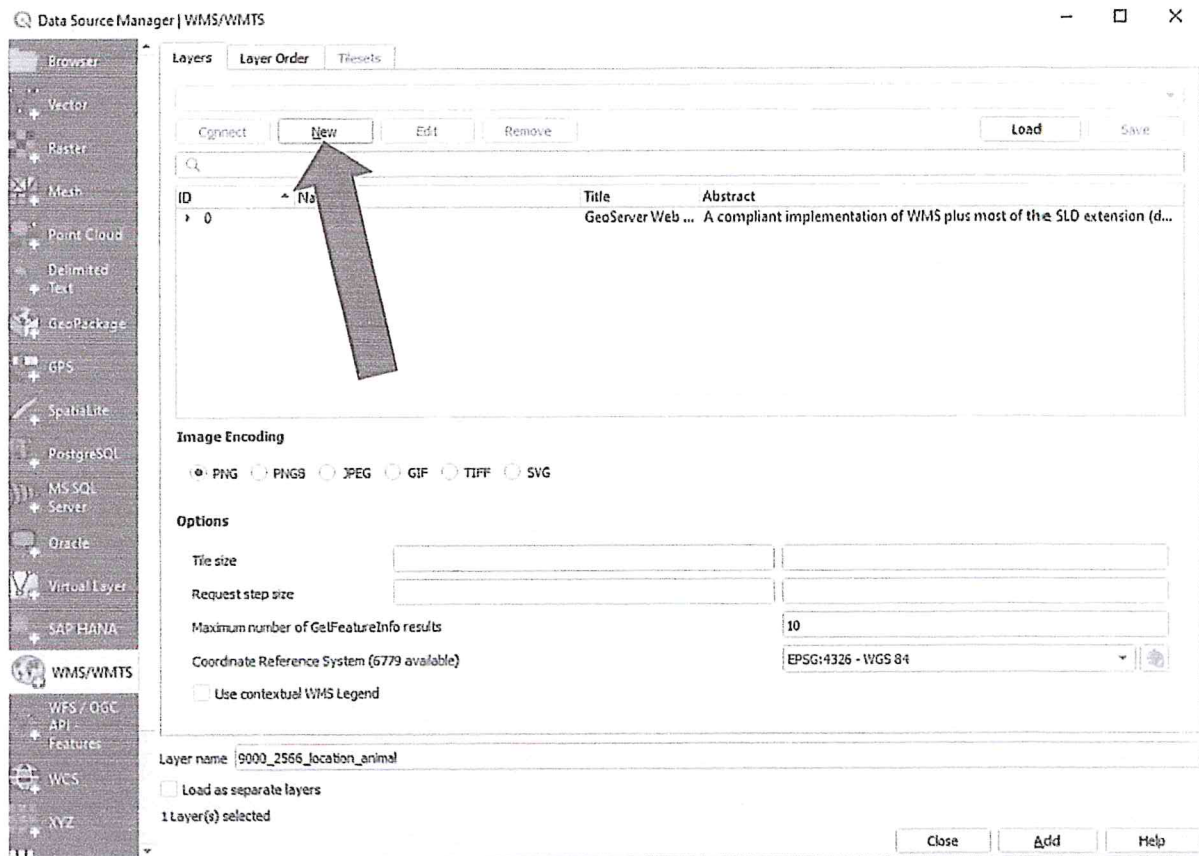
Data Source Manager | WMS/WMTS

Browser
Vector
Raster
Mesh
Point Cloud
Delimited Text
GeoPackage
GPS
SpatiaLite
PostgreSQL
MS SQL Server
Oracle
Virtual Layer
SAP HANA
WMS/WMTS
WFS / OGC API - Features
WCS
XYZ

Layers | Layer Order | Tilesets

Connect | New | Edit | Remove | Load | Save

| ID | Na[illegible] | Title | Abstract |
|---|---|---|---|
| › 0 | | GeoServer Web ... | A compliant implementation of WMS plus most of the SLD extension (d... |

Image Encoding

PNG PNG8 JPEG GIF TIFF SVG

Options

Tile size

Request step size

Maximum number of GetFeatureInfo results 10

Coordinate Reference System (6779 available) EPSG:4326 - WGS 84

Use contextual WMS Legend

Layer name 9000_2566_location_animal

Load as separate layers

1 Layer(s) selected

Close | Add | Help